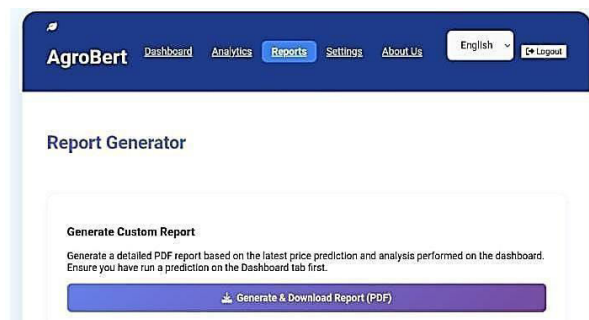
AgroBert Dashboard Analytics Reports Settings About Us English Logout

Report Generator

Generate Custom Report

Generate a detailed PDF report based on the latest price prediction and analysis performed on the dashboard. Ensure you have run a prediction on the Dashboard tab first.

Generate & Download Report (PDF)